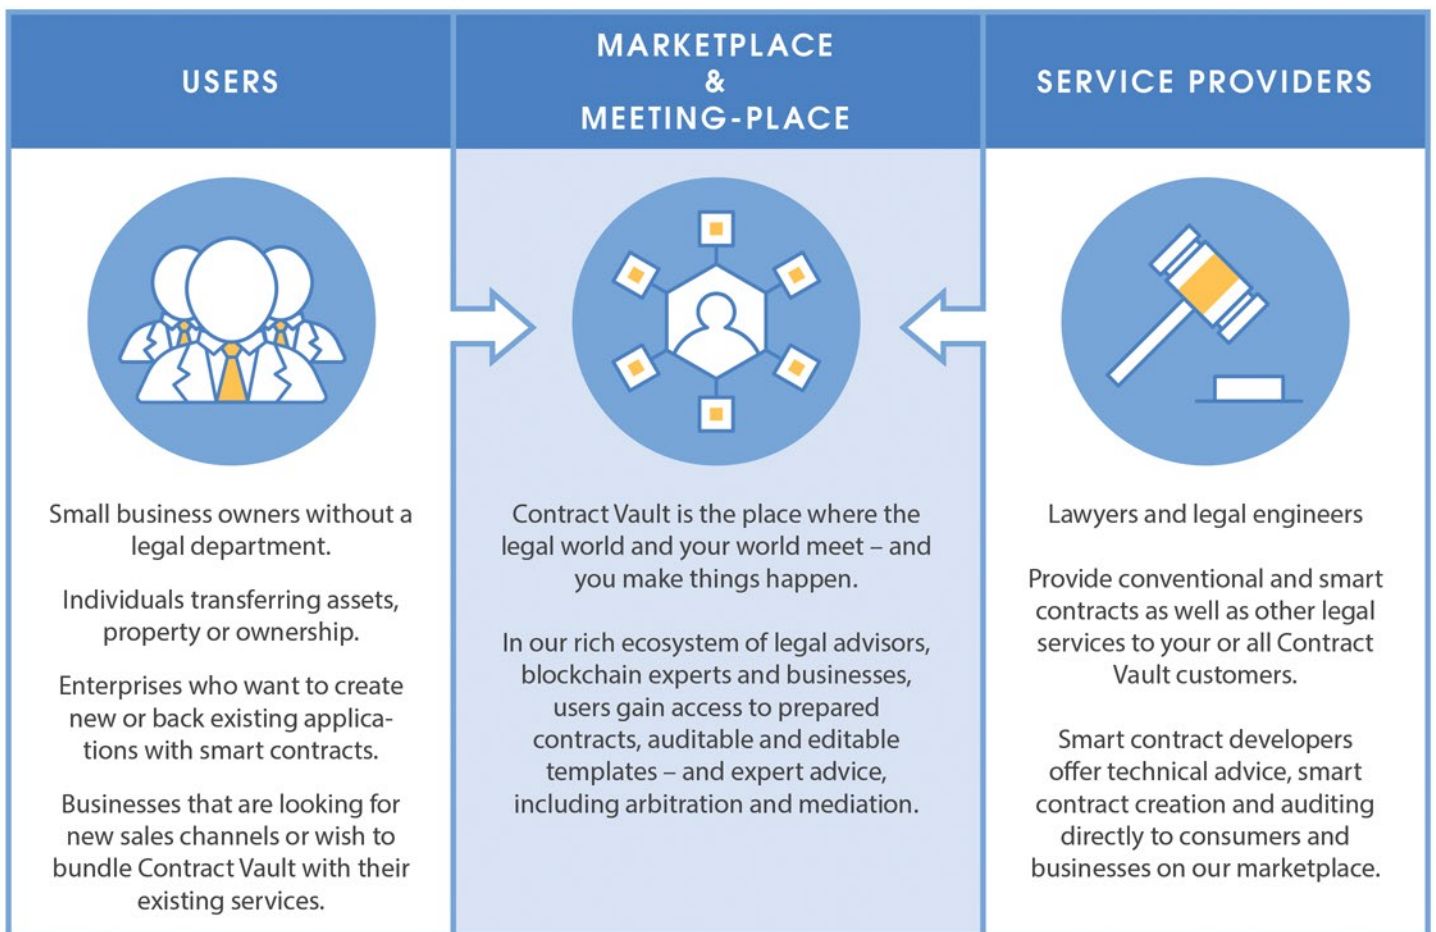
USERS

Small business owners without a legal department.

Individuals transferring assets, property or ownership.

Enterprises who want to create new or back existing applications with smart contracts.

Businesses that are looking for new sales channels or wish to bundle Contract Vault with their existing services.

MARKETPLACE & MEETING-PLACE

Contract Vault is the place where the legal world and your world meet – and you make things happen.

In our rich ecosystem of legal advisors, blockchain experts and businesses, users gain access to prepared contracts, auditable and editable templates – and expert advice, including arbitration and mediation.

SERVICE PROVIDERS

Lawyers and legal engineers

Provide conventional and smart contracts as well as other legal services to your or all Contract Vault customers.

Smart contract developers offer technical advice, smart contract creation and auditing directly to consumers and businesses on our marketplace.